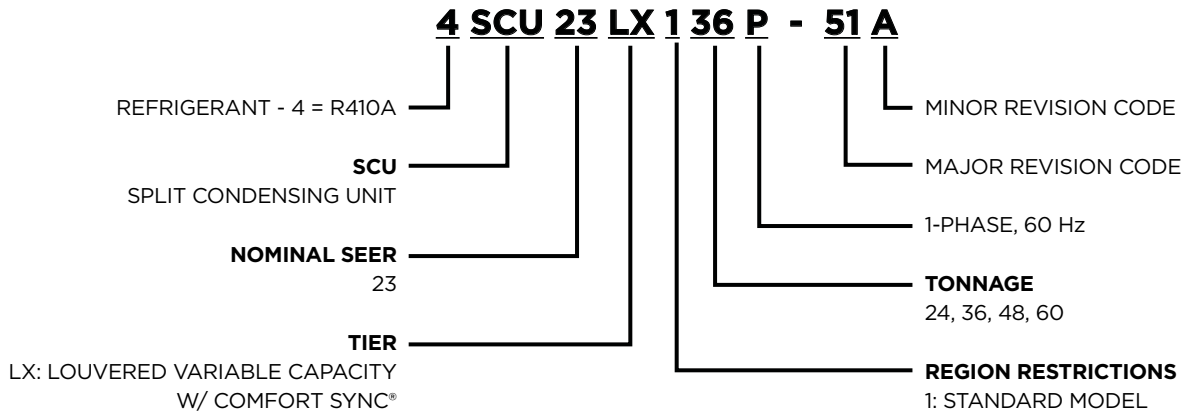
4 SCU 23 LX 1 36 P - 51 A

REFRIGERANT - 4 = R410A

SCU
SPLIT CONDENSING UNIT

NOMINAL SEER
23

TIER
LX: LOUVERED VARIABLE CAPACITY W/ COMFORT SYNC®

MINOR REVISION CODE

MAJOR REVISION CODE

1-PHASE, 60 Hz

TONNAGE
24, 36, 48, 60

REGION RESTRICTIONS
1: STANDARD MODEL